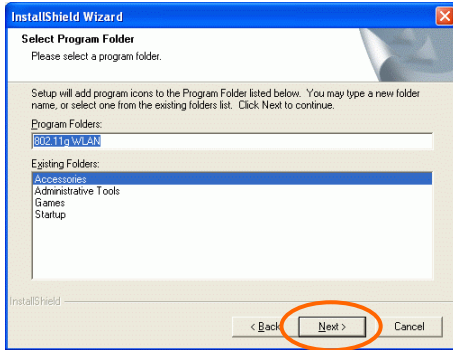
InstallShield Wizard

Select Program Folder
Please select a program folder.

Setup will add program icons to the Program Folder listed below. You may type a new folder name, or select one from the existing folders list. Click Next to continue.

Program Folders:
802.11g WLAN

Existing Folders:
Accessories
Administrative Tools
Games
Startup

InstallShield

< Back
Next >
Cancel